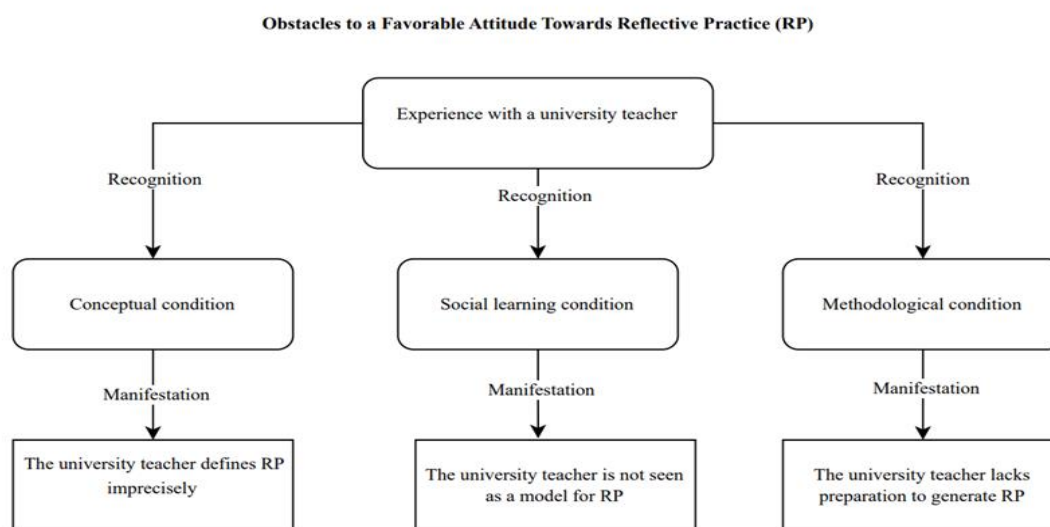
Obstacles to a Favorable Attitude Towards Reflective Practice (RP)

Experience with a university teacher

Recognition

Recognition

Recognition

Conceptual condition

Social learning condition

Methodological condition

Manifestation

Manifestation

Manifestation

The university teacher defines RP imprecisely

The university teacher is not seen as a model for RP

The university teacher lacks preparation to generate RP